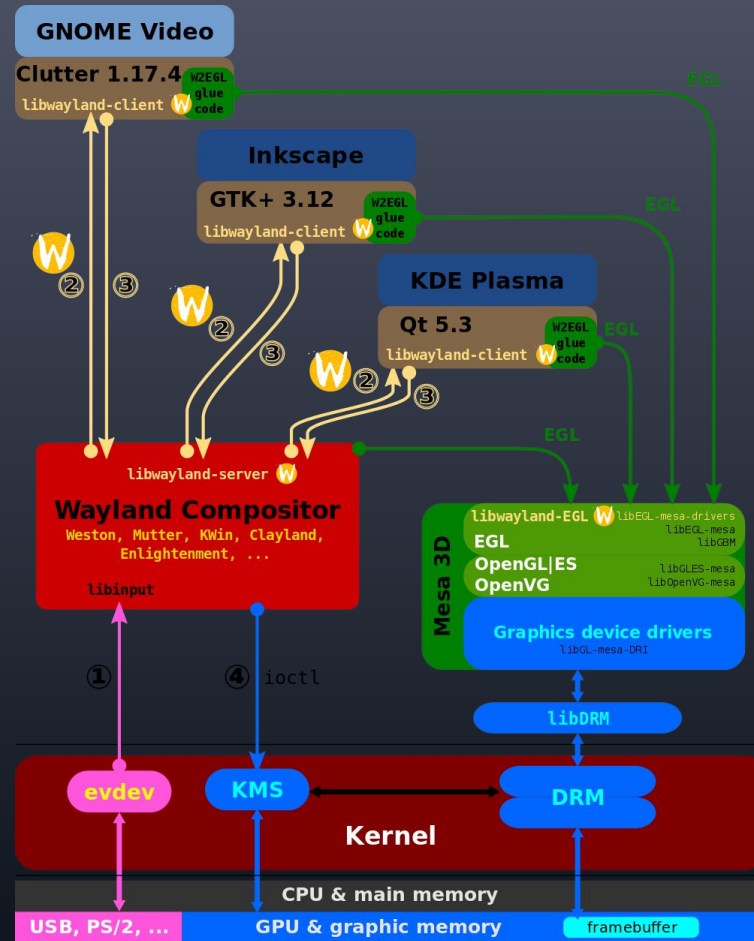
GNOME Video

Clutter 1.17.4

libwayland-client

W2EGL glue code

EGL

Inkscape

GTK+ 3.12

libwayland-client

W2EGL glue code

EGL

KDE Plasma

Qt 5.3

libwayland-client

W2EGL glue code

EGL

② ③

② ③

② ③

EGL

libwayland-server

Wayland Compositor

Weston, Mutter, KWin, Clayland, Enlightenment, ...

libinput

Mesa 3D

libwayland-EGL libEGL-mesa-drivers

EGL libEGL-mesa libGBM

OpenGL|ES OpenVG libGLES-mesa libOpenVG-mesa

Graphics device drivers

libGL-mesa-DRI

① ④ ioctl

libDRM

evdev

KMS

DRM

Kernel

CPU & main memory

USB, PS/2, ...

GPU & graphic memory

framebuffer